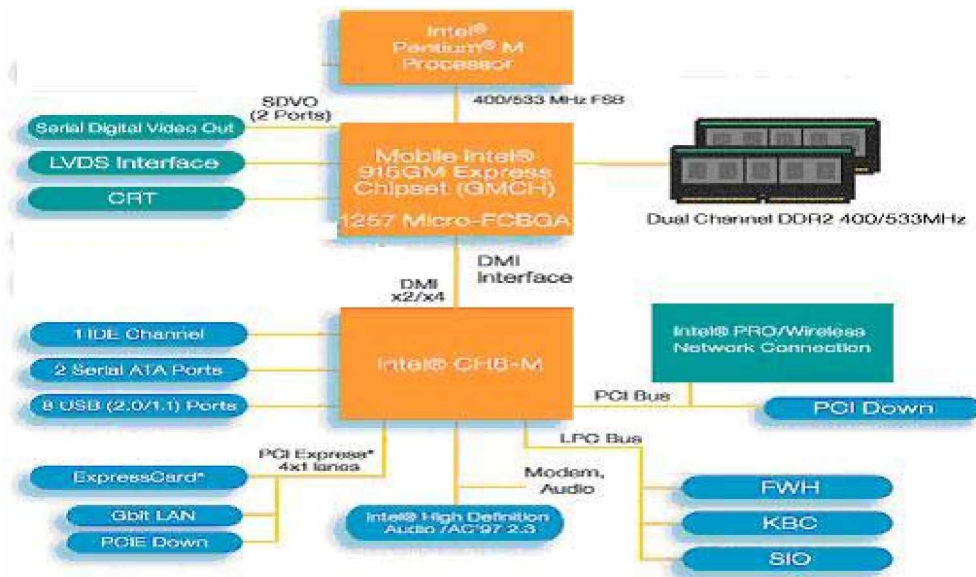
Intel®
Pentium® M
Processor

400/533 MHz FSB

SDVO
(2 Ports)

Serial Digital Video Out

LVDS Interface

CRT

Mobile Intel®
915GM Express
Chipset (GMCH)

1257 Micro-FCBGA

Dual Channel DDR2 400/533MHz

DMI
x2/x4

DMI
Interface

1 IDE Channel

2 Serial ATA Ports

8 USB (2.0/1.1) Ports

Intel® ICH6-M

Intel® PRO/Wireless
Network Connection

PCI Bus

PCI Down

LPC Bus

PCI Express*
4x1 lanes

ExpressCard*

Gbit LAN

PCIE Down

Modem,
Audio

Intel® High Definition
Audio /AC'97 2.3

FWH

KBC

SIO